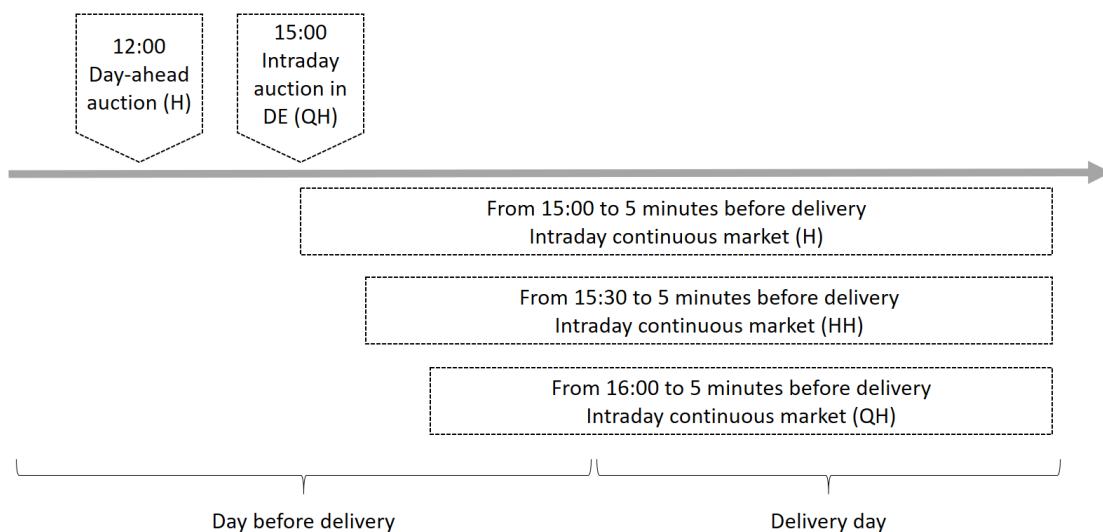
12:00
Day-ahead auction (H)

15:00
Intraday auction in DE (QH)

From 15:00 to 5 minutes before delivery
Intraday continuous market (H)

From 15:30 to 5 minutes before delivery
Intraday continuous market (HH)

From 16:00 to 5 minutes before delivery
Intraday continuous market (QH)

Day before delivery

Delivery day